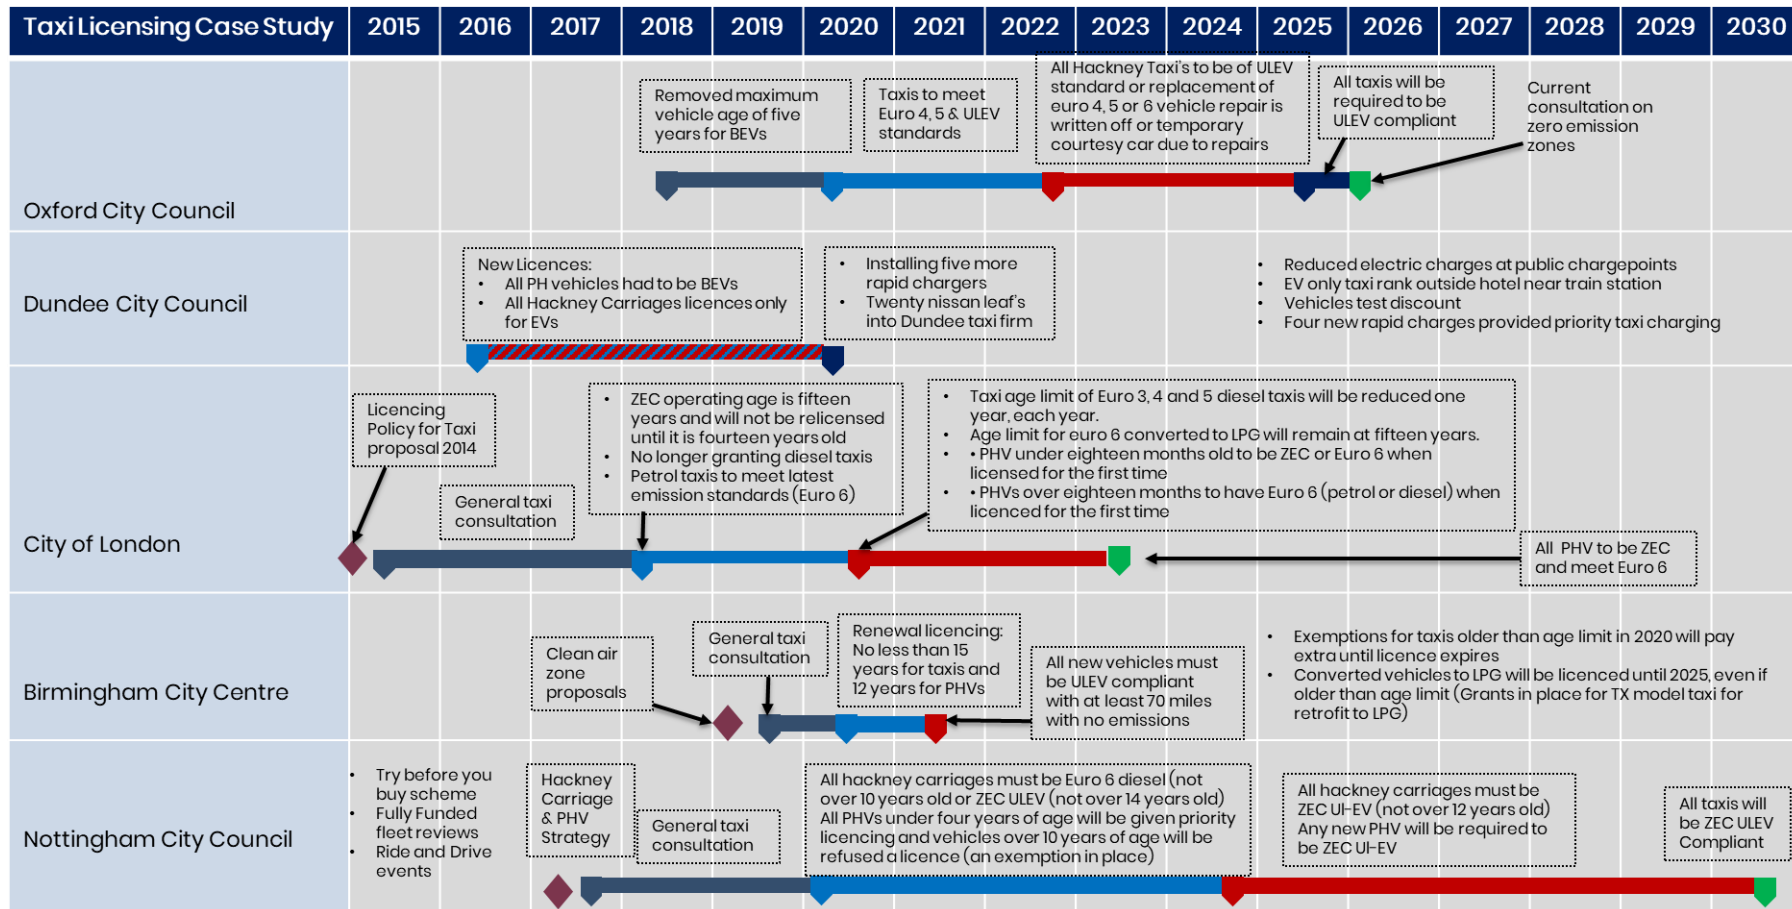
| Taxi Licensing Case Study | 2015 | 2016 | 2017 | 2018 | 2019 | 2020 | 2021 | 2022 | 2023 | 2024 | 2025 | 2026 | 2027 | 2028 | 2029 | 2030 |
|---|---|---|---|---|---|---|---|---|---|---|---|---|---|---|---|---|

Oxford City Council

Removed maximum vehicle age of five years for BEVs

Taxis to meet Euro 4, 5 & ULEV standards

All Hackney Taxi's to be of ULEV standard or replacement of euro 4, 5 or 6 vehicle repair is written off or temporary courtesy car due to repairs

All taxis will be required to be ULEV compliant

Current consultation on zero emission zones

Dundee City Council

New Licences:
• All PH vehicles had to be BEVs
• All Hackney Carriages licences only for EVs

• Installing five more rapid chargers
• Twenty nissan leaf's into Dundee taxi firm

• Reduced electric charges at public chargepoints
• EV only taxi rank outside hotel near train station
• Vehicles test discount
• Four new rapid charges provided priority taxi charging

City of London

Licencing Policy for Taxi proposal 2014

General taxi consultation

• ZEC operating age is fifteen years and will not be relicensed until it is fourteen years old
• No longer granting diesel taxis
• Petrol taxis to meet latest emission standards (Euro 6)

• Taxi age limit of Euro 3, 4 and 5 diesel taxis will be reduced one year, each year.
• Age limit for euro 6 converted to LPG will remain at fifteen years.
• • PHV under eighteen months old to be ZEC or Euro 6 when licensed for the first time
• • PHVs over eighteen months to have Euro 6 (petrol or diesel) when licenced for the first time

All PHV to be ZEC and meet Euro 6

Birmingham City Centre

Clean air zone proposals

General taxi consultation

Renewal licencing: No less than 15 years for taxis and 12 years for PHVs

All new vehicles must be ULEV compliant with at least 70 miles with no emissions

• Exemptions for taxis older than age limit in 2020 will pay extra until licence expires
• Converted vehicles to LPG will be licenced until 2025, even if older than age limit (Grants in place for TX model taxi for retrofit to LPG)

Nottingham City Council

• Try before you buy scheme
• Fully Funded fleet reviews
• Ride and Drive events

Hackney Carriage & PHV Strategy

General taxi consultation

All hackney carriages must be Euro 6 diesel (not over 10 years old or ZEC ULEV (not over 14 years old) All PHVs under four years of age will be given priority licencing and vehicles over 10 years of age will be refused a licence (an exemption in place)

All hackney carriages must be ZEC UI-EV (not over 12 years old) Any new PHV will be required to be ZEC UI-EV

All taxis will be ZEC ULEV Compliant